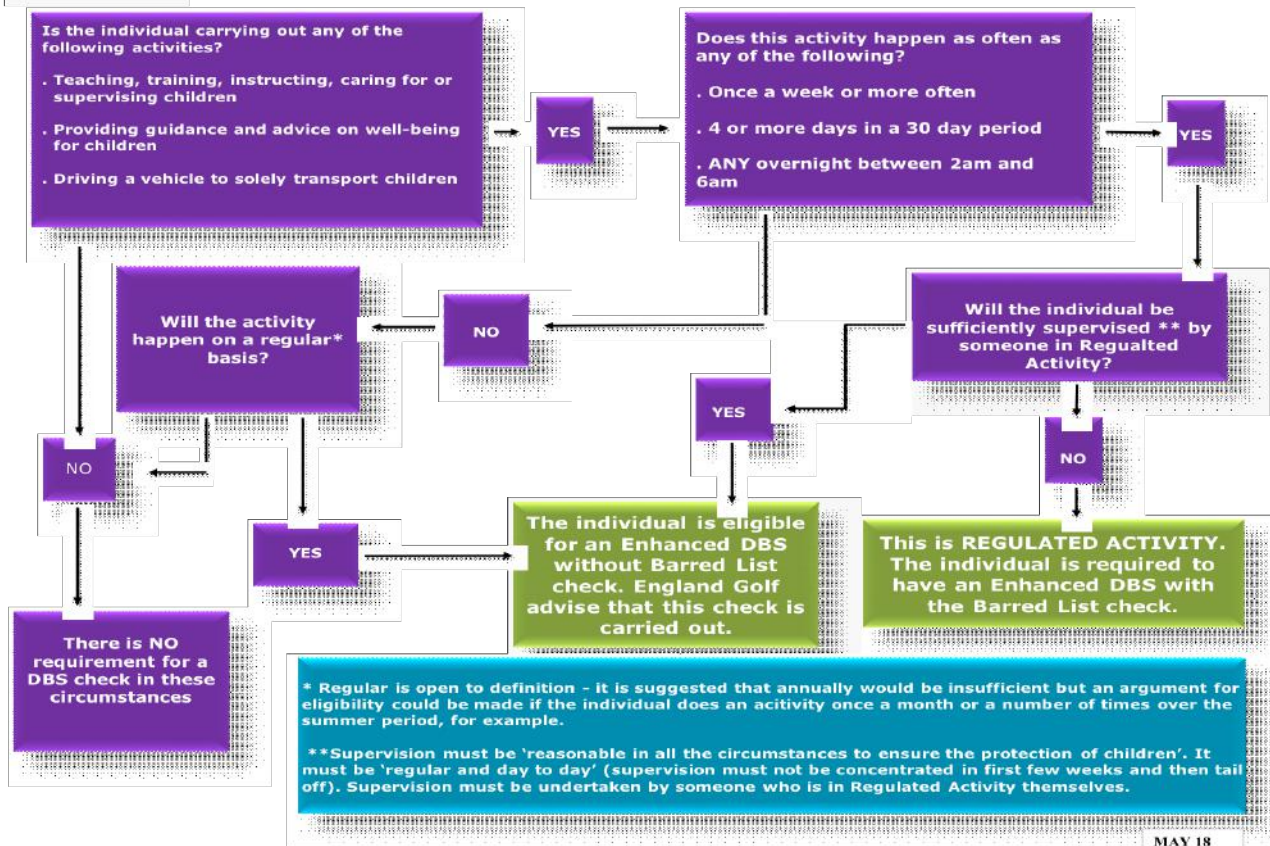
Is the individual carrying out any of the following activities?

. Teaching, training, instructing, caring for or supervising children

. Providing guidance and advice on well-being for children

. Driving a vehicle to solely transport children

YES

Does this activity happen as often as any of the following?

. Once a week or more often

. 4 or more days in a 30 day period

. ANY overnight between 2am and 6am

YES

NO

Will the activity happen on a regular* basis?

Will the individual be sufficiently supervised ** by someone in Regualted Activity?

YES

NO

NO

YES

The individual is eligible for an Enhanced DBS without Barred List check. England Golf advise that this check is carried out.

This is REGULATED ACTIVITY. The individual is required to have an Enhanced DBS with the Barred List check.

There is NO requirement for a DBS check in these circumstances

* Regular is open to definition - it is suggested that annually would be insufficient but an argument for eligibility could be made if the individual does an acitivity once a month or a number of times over the summer period, for example.

**Supervision must be 'reasonable in all the circumstances to ensure the protection of children'. It must be 'regular and day to day' (supervision must not be concentrated in first few weeks and then tail off). Supervision must be undertaken by someone who is in Regulated Activity themselves.

MAY 18